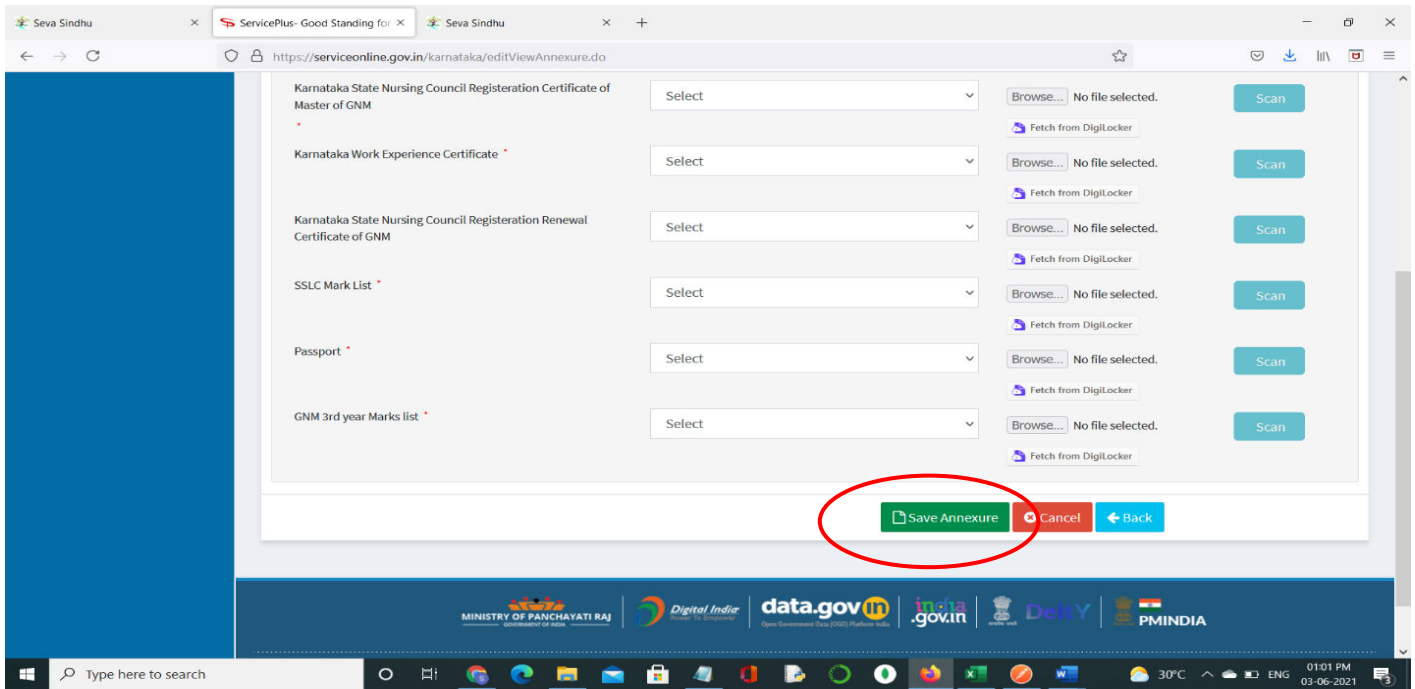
Seva Sindhu
ServicePlus- Good Standing for
Seva Sindhu

https://serviceonline.gov.in/karnataka/editViewAnnexure.do

Karnataka State Nursing Council Registeration Certificate of Master of GNM *
Select
Browse... No file selected.
Fetch from DigiLocker
Scan

Karnataka Work Experience Certificate *
Select
Browse... No file selected.
Fetch from DigiLocker
Scan

Karnataka State Nursing Council Registeration Renewal Certificate of GNM
Select
Browse... No file selected.
Fetch from DigiLocker
Scan

SSLC Mark List *
Select
Browse... No file selected.
Fetch from DigiLocker
Scan

Passport *
Select
Browse... No file selected.
Fetch from DigiLocker
Scan

GNM 3rd year Marks list *
Select
Browse... No file selected.
Fetch from DigiLocker
Scan

Save Annexure
Cancel
Back

MINISTRY OF PANCHAYATI RAJ
GOVERNMENT OF INDIA
Digital India
Power To Empower
data.gov.in
Open Government Data (OGD) Platform India
india.gov.in
DeitY
PMINDIA

Type here to search
30°C ENG 01:01 PM 03-06-2021